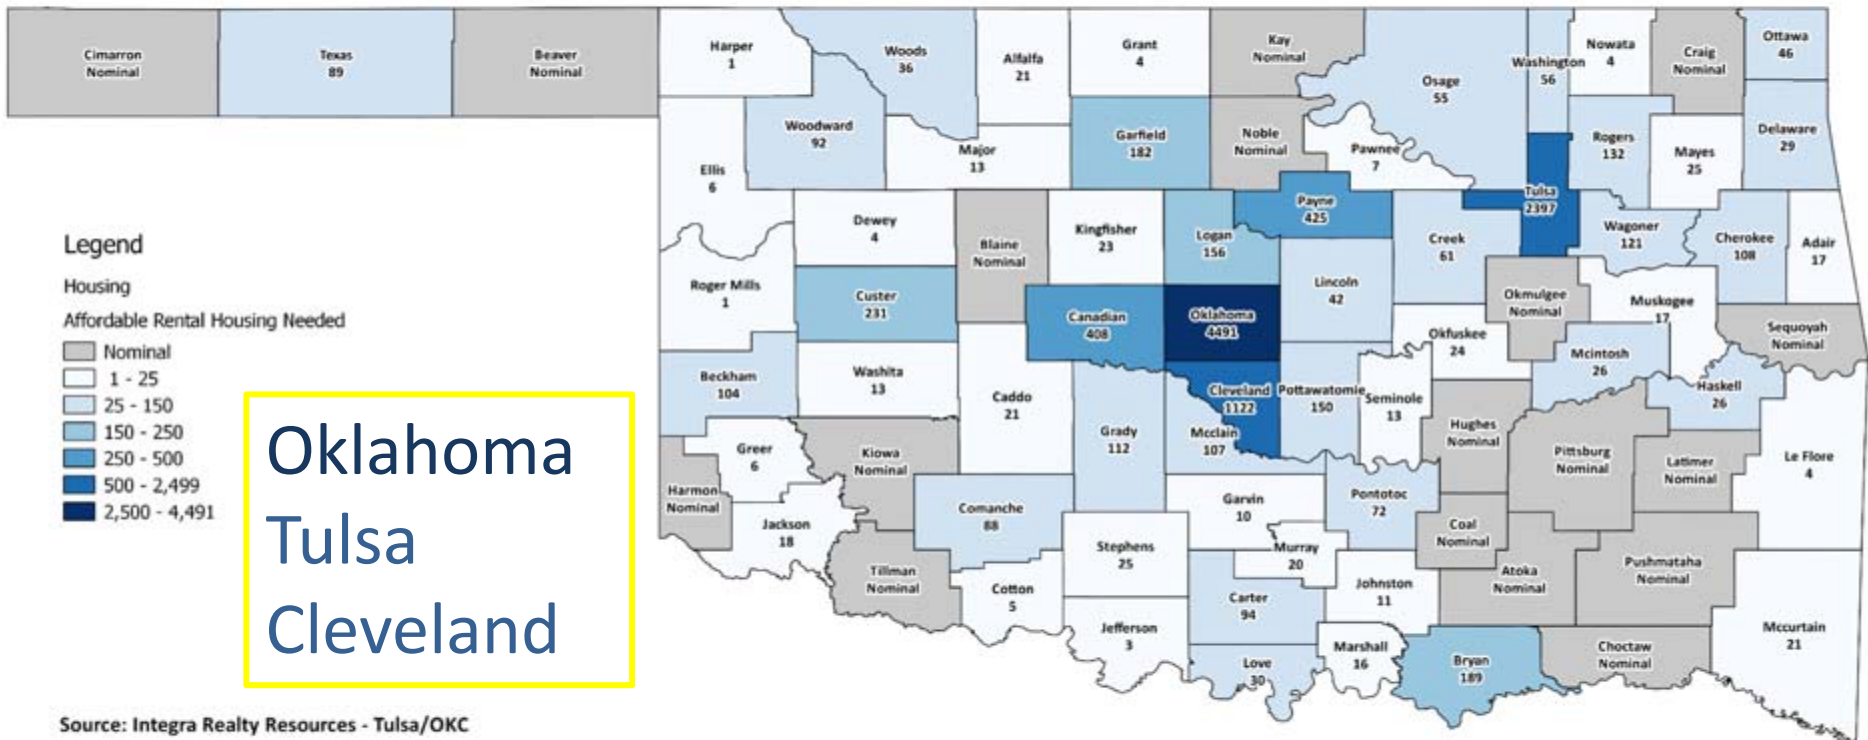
Cimarron
Nominal

Texas
89

Beaver
Nominal

Harper
1

Woods
36

Alfalfa
21

Grant
4

Kay
Nominal

Osage
55

Washington
56

Nowata
4

Craig
Nominal

Ottawa
46

Woodward
92

Major
13

Garfield
182

Noble
Nominal

Pawnee
7

Rogers
132

Mayes
25

Delaware
29

Ellis
6

Payne
425

Tulsa
2397

Dewey
4

Blaine
Nominal

Kingfisher
23

Logan
156

Creek
61

Wagoner
121

Cherokee
108

Adair
17

Legend

Housing

Affordable Rental Housing Needed

Nominal
1 - 25
25 - 150
150 - 250
250 - 500
500 - 2,499
2,500 - 4,491

Roger Mills
1

Custer
231

Canadian
408

Oklahoma
4491

Lincoln
42

Okmulgee
Nominal

Muskogee
17

Sequoyah
Nominal

Okfuskee
24

Beckham
104

Washita
13

Caddo
21

Cleveland
1122

Pottawatomie
150

Seminole
13

McIntosh
26

Haskell
26

Grady
112

Mcclain
107

Hughes
Nominal

Pittsburg
Nominal

Latimer
Nominal

Le Flore
4

Greer
6

Kiowa
Nominal

Harmon
Nominal

Comanche
88

Garvin
10

Pontotoc
72

Coal
Nominal

Jackson
18

Stephens
25

Murray
20

Tillman
Nominal

Cotton
5

Johnston
11

Atoka
Nominal

Pushmataha
Nominal

Carter
94

Jefferson
3

Marshall
16

Love
30

Bryan
189

Choctaw
Nominal

Mccurtain
21

Oklahoma
Tulsa
Cleveland

Source: Integra Realty Resources - Tulsa/OKC